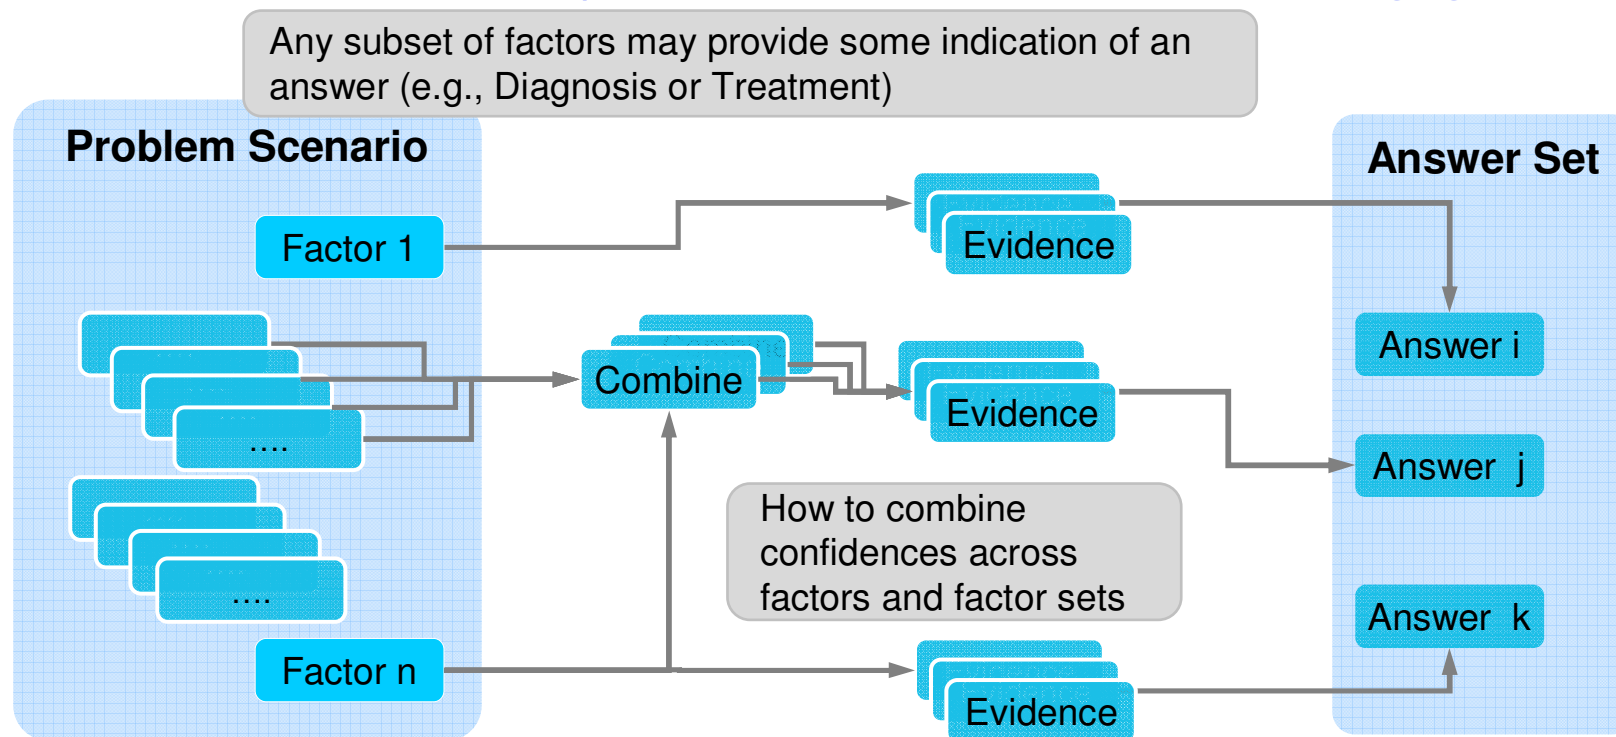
Any subset of factors may provide some indication of an answer (e.g., Diagnosis or Treatment)

Problem Scenario

Factor 1

....

....

Factor n

Combine

Evidence

Evidence

Evidence

How to combine confidences across factors and factor sets

Answer Set

Answer i

Answer j

Answer k